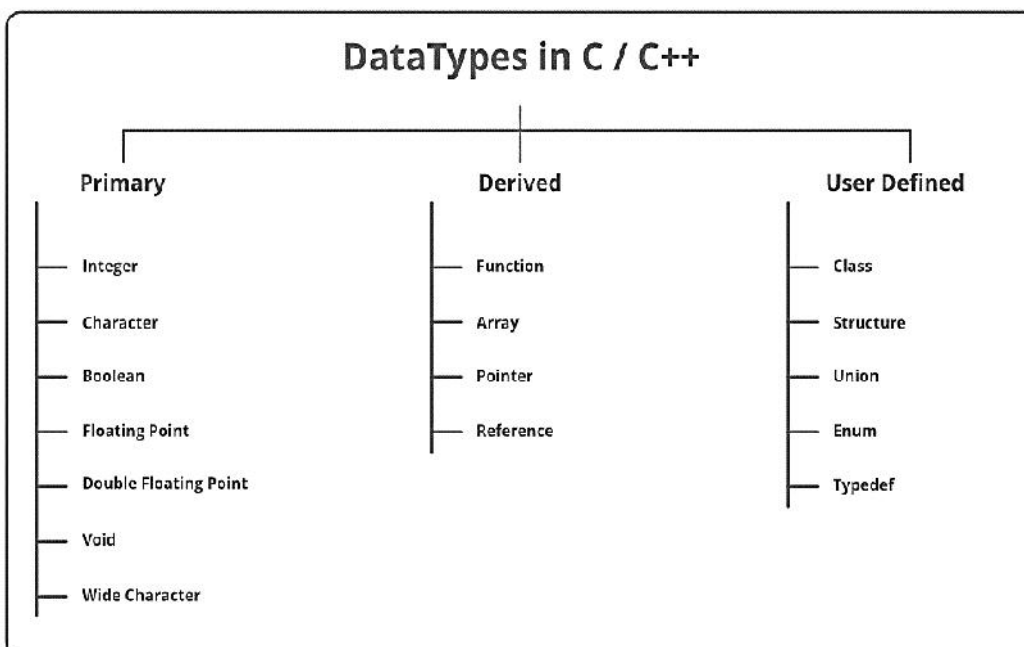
DataTypes in C / C++

Primary

Integer
Character
Boolean
Floating Point
Double Floating Point
Void
Wide Character

Derived

Function
Array
Pointer
Reference

User Defined

Class
Structure
Union
Enum
Typedef